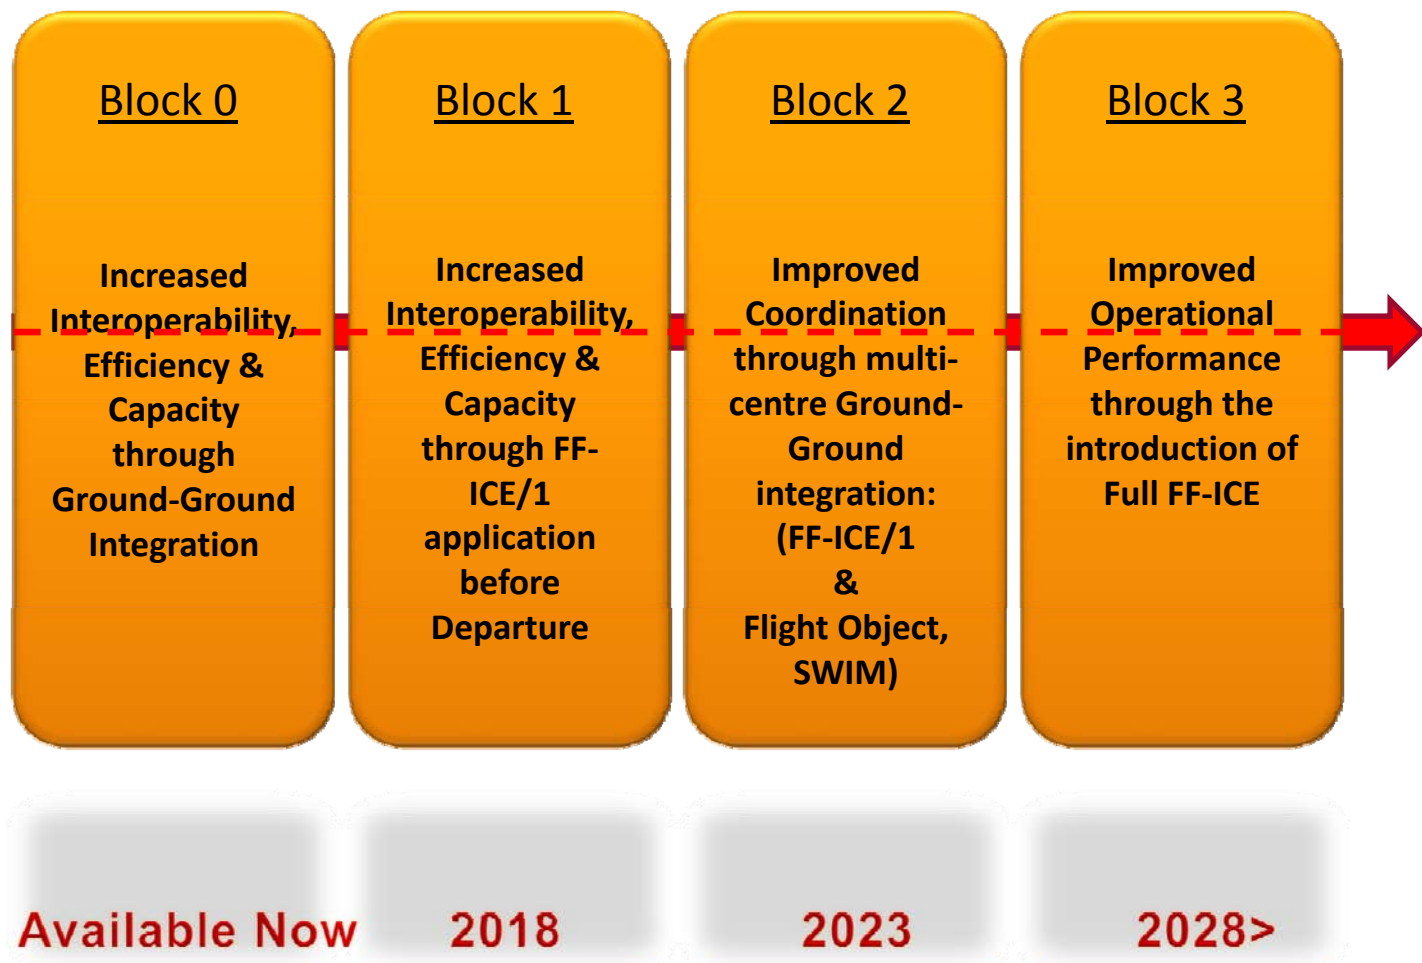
Block 0

Increased Interoperability, Efficiency & Capacity through Ground-Ground Integration

Block 1

Increased Interoperability, Efficiency & Capacity through FF-ICE/1 application before Departure

Block 2

Improved Coordination through multi-centre Ground-Ground integration: (FF-ICE/1 & Flight Object, SWIM)

Block 3

Improved Operational Performance through the introduction of Full FF-ICE

Available Now

2018

2023

2028>